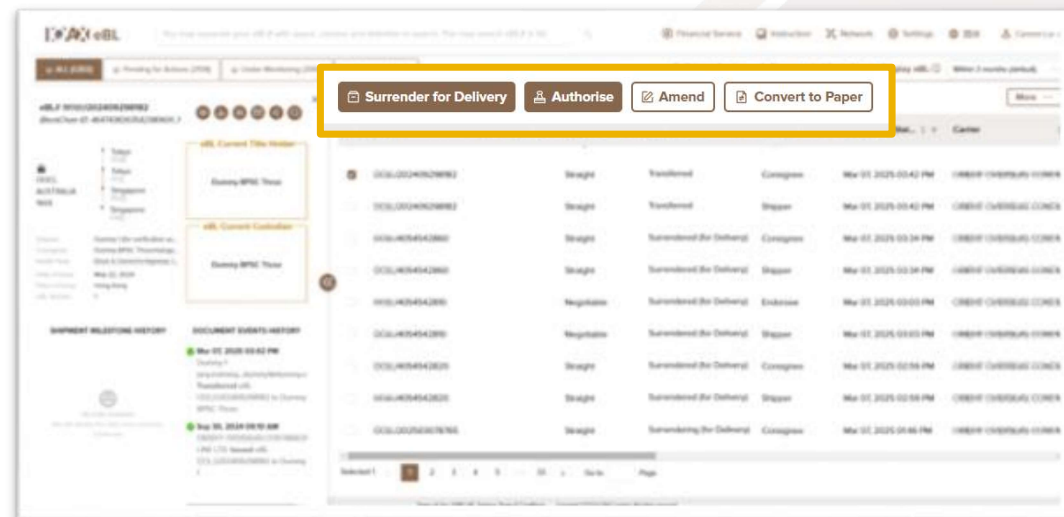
eBL

Financial Service Instruction Network Settings

Surrender for Delivery Authorise Amend Convert to Paper

More

eBL Current Title Holder

Dummy BPSC Three

eBL Current Custodian

Dummy BPSC Three

SHIPMENT MILESTONE HISTORY

DOCUMENT EVENTS HISTORY

Mar 07, 2025 03:42 PM

Transferred

Sep 30, 2024 09:10 AM

Carrier

Straight Transferred Consignee Mar 07, 2025 03:42 PM
Straight Transferred Shipper Mar 07, 2025 03:42 PM
Straight Surrendered (for Delivery) Consignee Mar 07, 2025 03:34 PM
Straight Surrendered (for Delivery) Shipper Mar 07, 2025 03:34 PM
Negotiable Surrendered (for Delivery) Endorsee Mar 07, 2025 03:03 PM
Negotiable Surrendered (for Delivery) Shipper Mar 07, 2025 03:03 PM
Straight Surrendered (for Delivery) Consignee Mar 07, 2025 02:58 PM
Straight Surrendered (for Delivery) Shipper Mar 07, 2025 02:58 PM
Straight Surrendering (for Delivery) Consignee Mar 07, 2025 01:46 PM

1 2 3 4 5 Go to Page